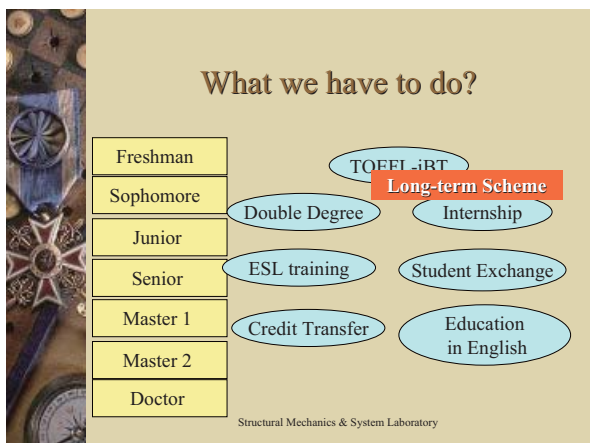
What we have to do?

Freshman

Sophomore

Junior

Senior

Master 1

Master 2

Doctor

TOEFL-iBT

Long-term Scheme

Double Degree

Internship

ESL training

Student Exchange

Credit Transfer

Education in English

Structural Mechanics & System Laboratory